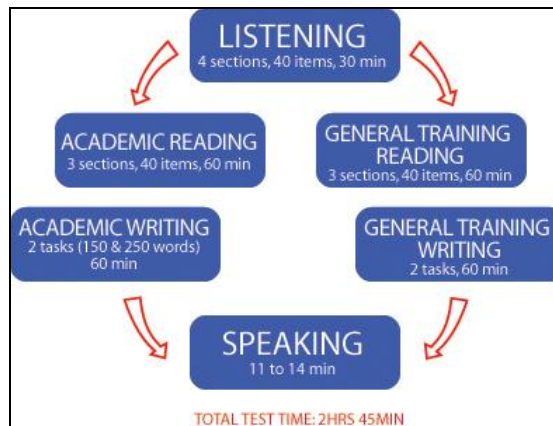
LISTENING
4 sections, 40 items, 30 min

ACADEMIC READING
3 sections, 40 items, 60 min

GENERAL TRAINING READING
3 sections, 40 items, 60 min

ACADEMIC WRITING
2 tasks (150 & 250 words)
60 min

GENERAL TRAINING WRITING
2 tasks, 60 min

SPEAKING
11 to 14 min

TOTAL TEST TIME: 2HRS 45MIN